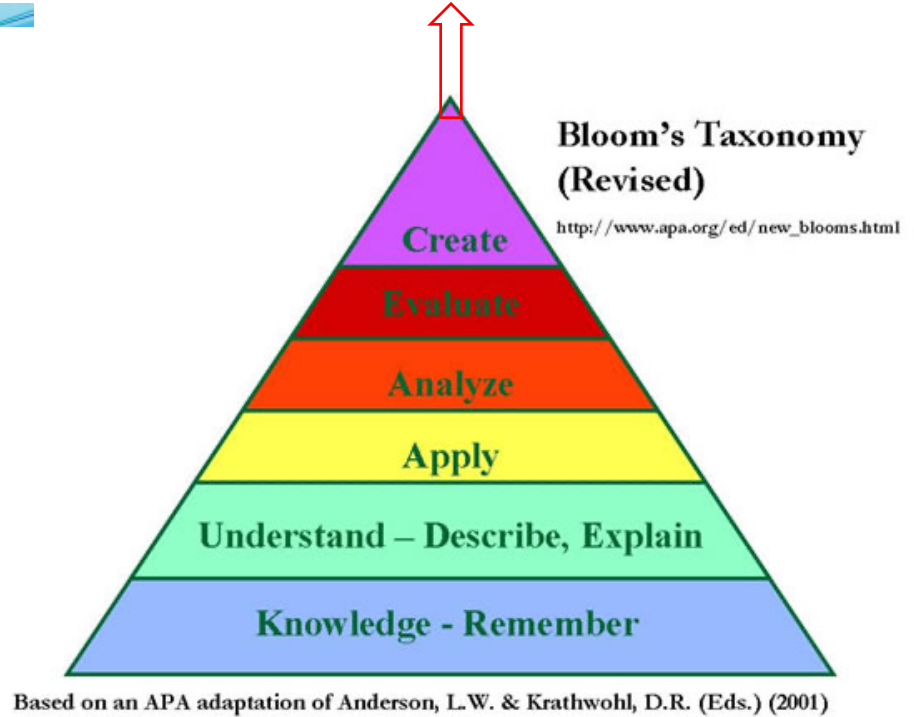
Bloom's Taxonomy (Revised)

http://www.apa.org/ed/new_blooms.html

Create

Evaluate

Analyze

Apply

Understand – Describe, Explain

Knowledge - Remember

Based on an APA adaptation of Anderson, L.W. & Krathwohl, D.R. (Eds.) (2001)